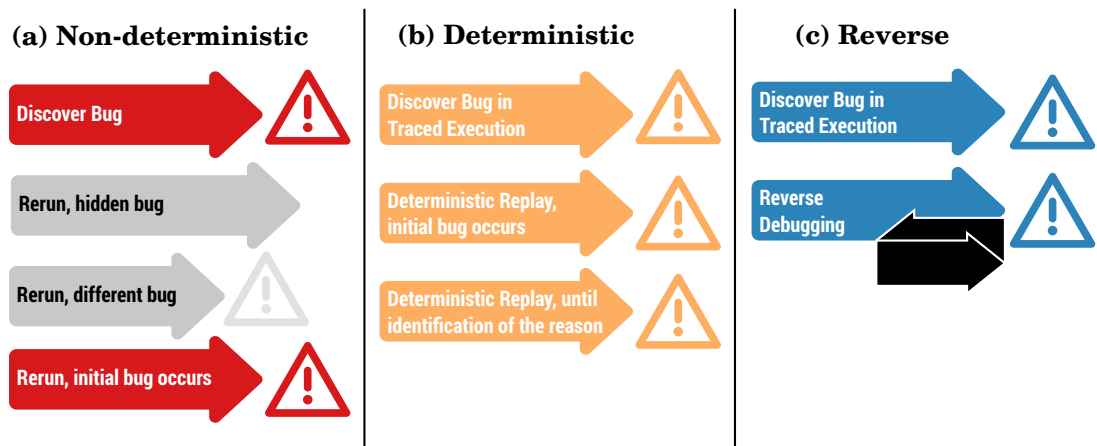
(a) Non-deterministic

Discover Bug

Rerun, hidden bug

Rerun, different bug

Rerun, initial bug occurs

(b) Deterministic

Discover Bug in Traced Execution

Deterministic Replay, initial bug occurs

Deterministic Replay, until identification of the reason

(c) Reverse

Discover Bug in Traced Execution

Reverse Debugging